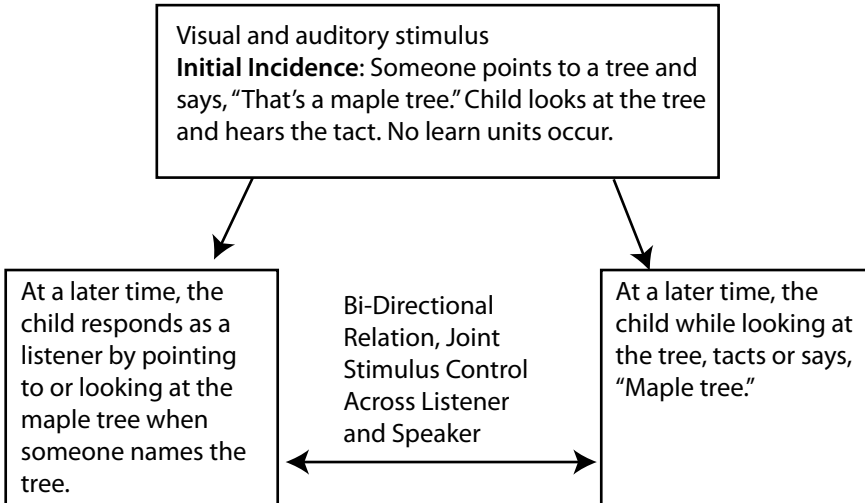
Visual and auditory stimulus
**Initial Incidence**: Someone points to a tree and says, "That's a maple tree." Child looks at the tree and hears the tact. No learn units occur.

At a later time, the child responds as a listener by pointing to or looking at the maple tree when someone names the tree.

Bi-Directional Relation, Joint Stimulus Control Across Listener and Speaker

At a later time, the child while looking at the tree, tacts or says, "Maple tree."